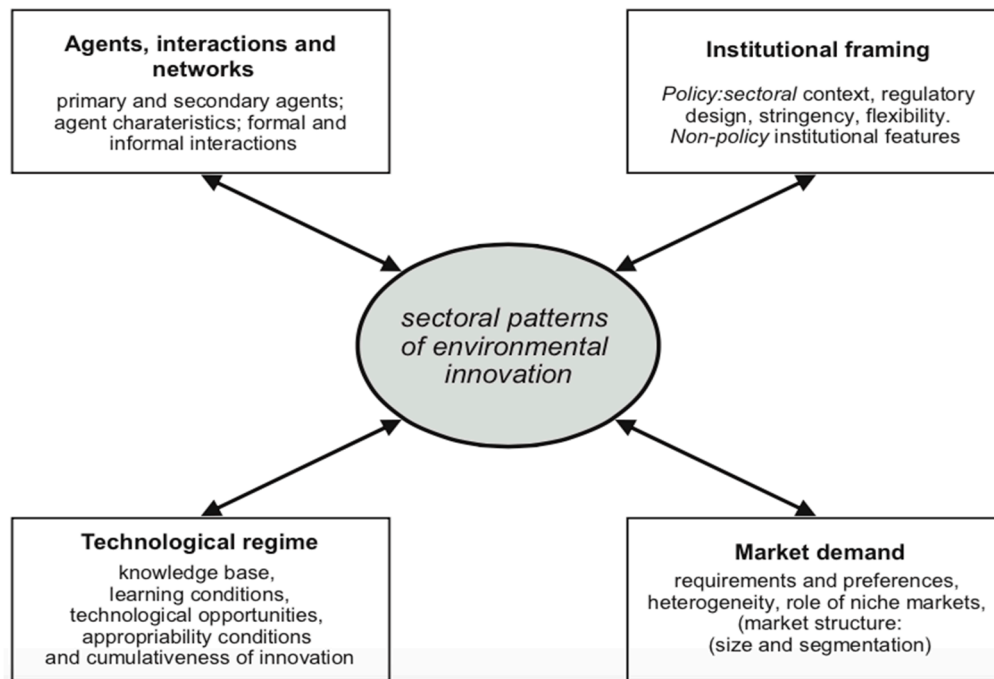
**Agents, interactions and networks**
primary and secondary agents; agent charateristics; formal and informal interactions

**Institutional framing**
*Policy:sectoral* context, regulatory design, stringency, flexibility. *Non-policy* institutional features

*sectoral patterns of environmental innovation*

**Technological regime**
knowledge base, learning conditions, technological opportunities, appropriability conditions and cumulativeness of innovation

**Market demand**
requirements and preferences, heterogeneity, role of niche markets, (market structure: (size and segmentation)